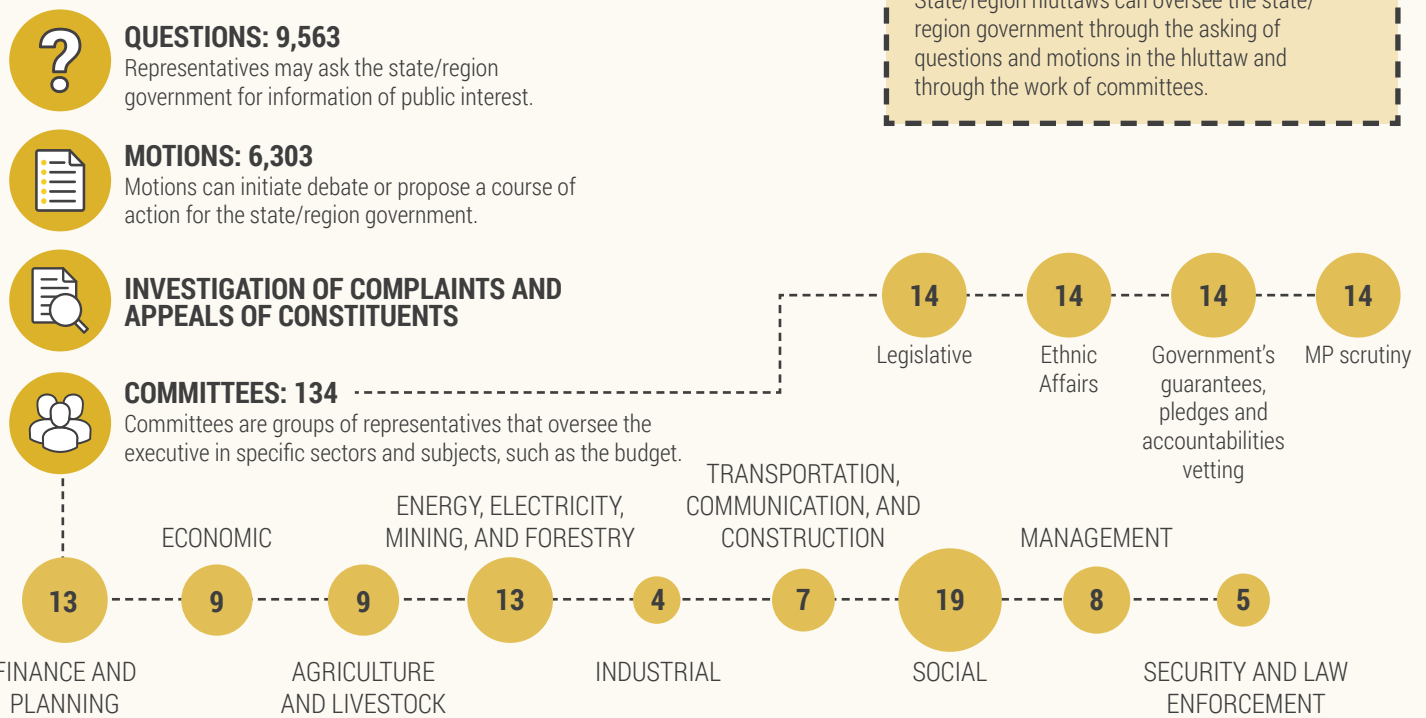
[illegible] region government through the asking of questions and motions in the hluttaw and through the work of committees.

QUESTIONS: 9,563
Representatives may ask the state/region government for information of public interest.

MOTIONS: 6,303
Motions can initiate debate or propose a course of action for the state/region government.

INVESTIGATION OF COMPLAINTS AND APPEALS OF CONSTITUENTS

COMMITTEES: 134
Committees are groups of representatives that oversee the executive in specific sectors and subjects, such as the budget.

14
Legislative

14
Ethnic Affairs

14
Government's guarantees, pledges and accountabilities vetting

14
MP scrutiny

13
FINANCE AND PLANNING

9
ECONOMIC

9
AGRICULTURE AND LIVESTOCK

13
ENERGY, ELECTRICITY, MINING, AND FORESTRY

4
INDUSTRIAL

7
TRANSPORTATION, COMMUNICATION, AND CONSTRUCTION

19
SOCIAL

8
MANAGEMENT

5
SECURITY AND LAW ENFORCEMENT